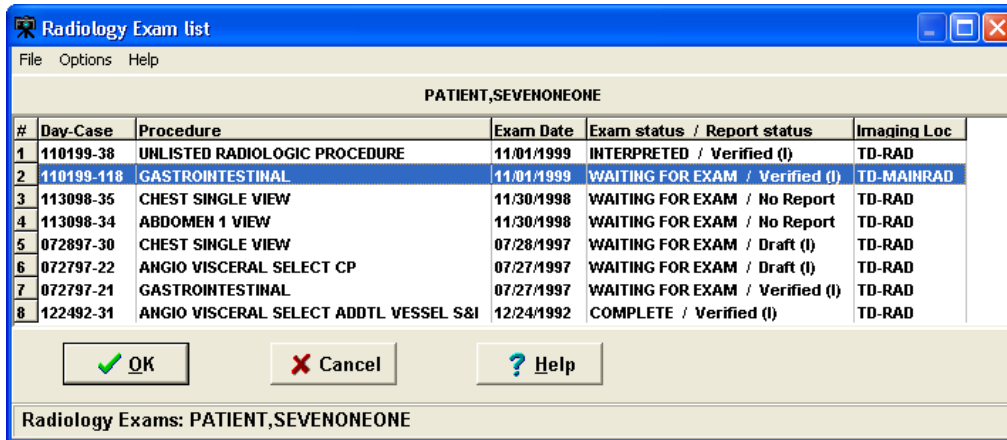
Radiology Exam list

File Options Help

PATIENT,SEVENONEONE

| # | Day-Case | Procedure | Exam Date | Exam status / Report status | Imaging Loc |
|---|---|---|---|---|---|
| 1 | 110199-38 | UNLISTED RADIOLOGIC PROCEDURE | 11/01/1999 | INTERPRETED / Verified (I) | TD-RAD |
| 2 | 110199-118 | GASTROINTESTINAL | 11/01/1999 | WAITING FOR EXAM / Verified (I) | TD-MAINRAD |
| 3 | 113098-35 | CHEST SINGLE VIEW | 11/30/1998 | WAITING FOR EXAM / No Report | TD-RAD |
| 4 | 113098-34 | ABDOMEN 1 VIEW | 11/30/1998 | WAITING FOR EXAM / No Report | TD-RAD |
| 5 | 072897-30 | CHEST SINGLE VIEW | 07/28/1997 | WAITING FOR EXAM / Draft (I) | TD-RAD |
| 6 | 072797-22 | ANGIO VISCERAL SELECT CP | 07/27/1997 | WAITING FOR EXAM / Draft (I) | TD-RAD |
| 7 | 072797-21 | GASTROINTESTINAL | 07/27/1997 | WAITING FOR EXAM / Verified (I) | TD-RAD |
| 8 | 122492-31 | ANGIO VISCERAL SELECT ADDTL VESSEL S&I | 12/24/1992 | COMPLETE / Verified (I) | TD-RAD |

OK Cancel Help

Radiology Exams: PATIENT,SEVENONEONE